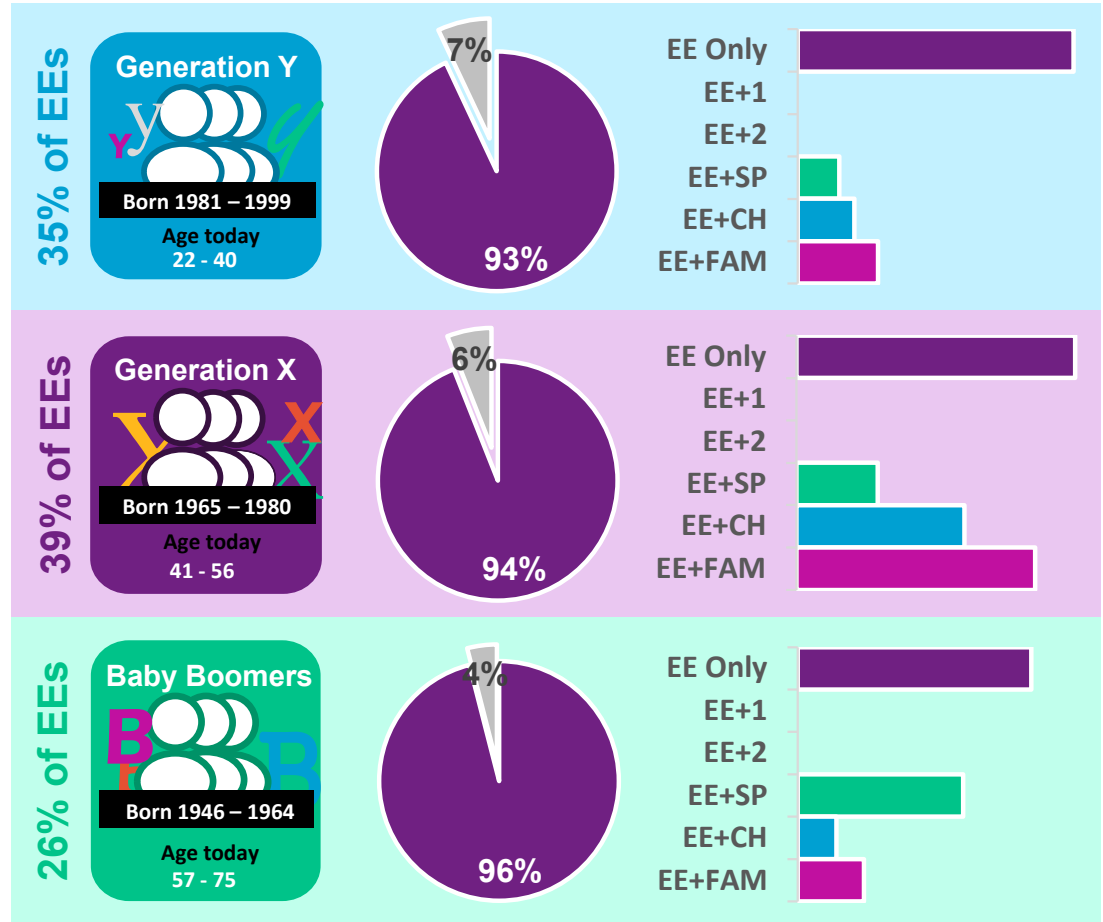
35% of EEs

Generation Y

Born 1981 – 1999

Age today
22 - 40

7%

93%

EE Only
EE+1
EE+2
EE+SP
EE+CH
EE+FAM

39% of EEs

Generation X

Born 1965 – 1980

Age today
41 - 56

6%

94%

EE Only
EE+1
EE+2
EE+SP
EE+CH
EE+FAM

26% of EEs

Baby Boomers

Born 1946 – 1964

Age today
57 - 75

4%

96%

EE Only
EE+1
EE+2
EE+SP
EE+CH
EE+FAM